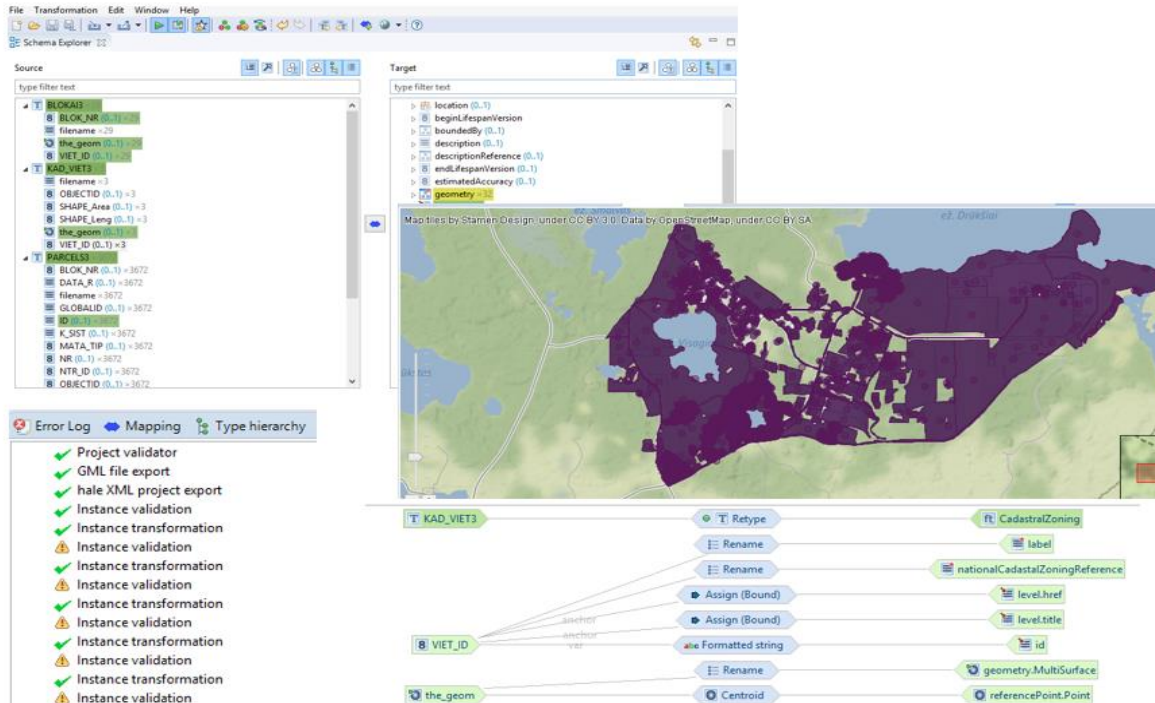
File Transformation Edit Window Help

Schema Explorer

Source

type filter text

BLOKAI3
BLOK_NR (0..1) ×29
filename ×29
the_geom (0..1) ×29
VIET_ID (0..1) ×29
KAD_VIET3
filename ×3
OBJECTID (0..1) ×3
SHAPE_Area (0..1) ×3
SHAPE_Leng (0..1) ×3
the_geom (0..1) ×3
VIET_ID (0..1) ×3
PARCELS3
BLOK_NR (0..1) ×3672
DATA_R (0..1) ×3672
filename ×3672
GLOBALID (0..1) ×3672
ID (0..1) ×3672
K_SIST (0..1) ×3672
MATA_TIP (0..1) ×3672
NR (0..1) ×3672
NTR_ID (0..1) ×3672
OBJECTID (0..1) ×3672

Target

type filter text

location (0..1)
beginLifespanVersion
boundedBy (0..1)
description (0..1)
descriptionReference (0..1)
endLifespanVersion (0..1)
estimatedAccuracy (0..1)
geometry ×32

Map tiles by Stamen Design, under CC BY 3.0. Data by OpenStreetMap, under CC BY SA

Error Log Mapping Type hierarchy

Project validator
GML file export
hale XML project export
Instance validation
Instance transformation
Instance validation
Instance transformation
Instance validation
Instance transformation
Instance validation
Instance transformation
Instance validation
Instance transformation
Instance validation

KAD_VIET3
Retype
CadastralZoning
Rename
label
Rename
nationalCadastalZoningReference
Assign (Bound)
level.href
Assign (Bound)
level.title
anchor
anchor
var
VIET_ID
Formatted string
id
Rename
geometry.MultiSurface
the_geom
Centroid
referencePoint.Point